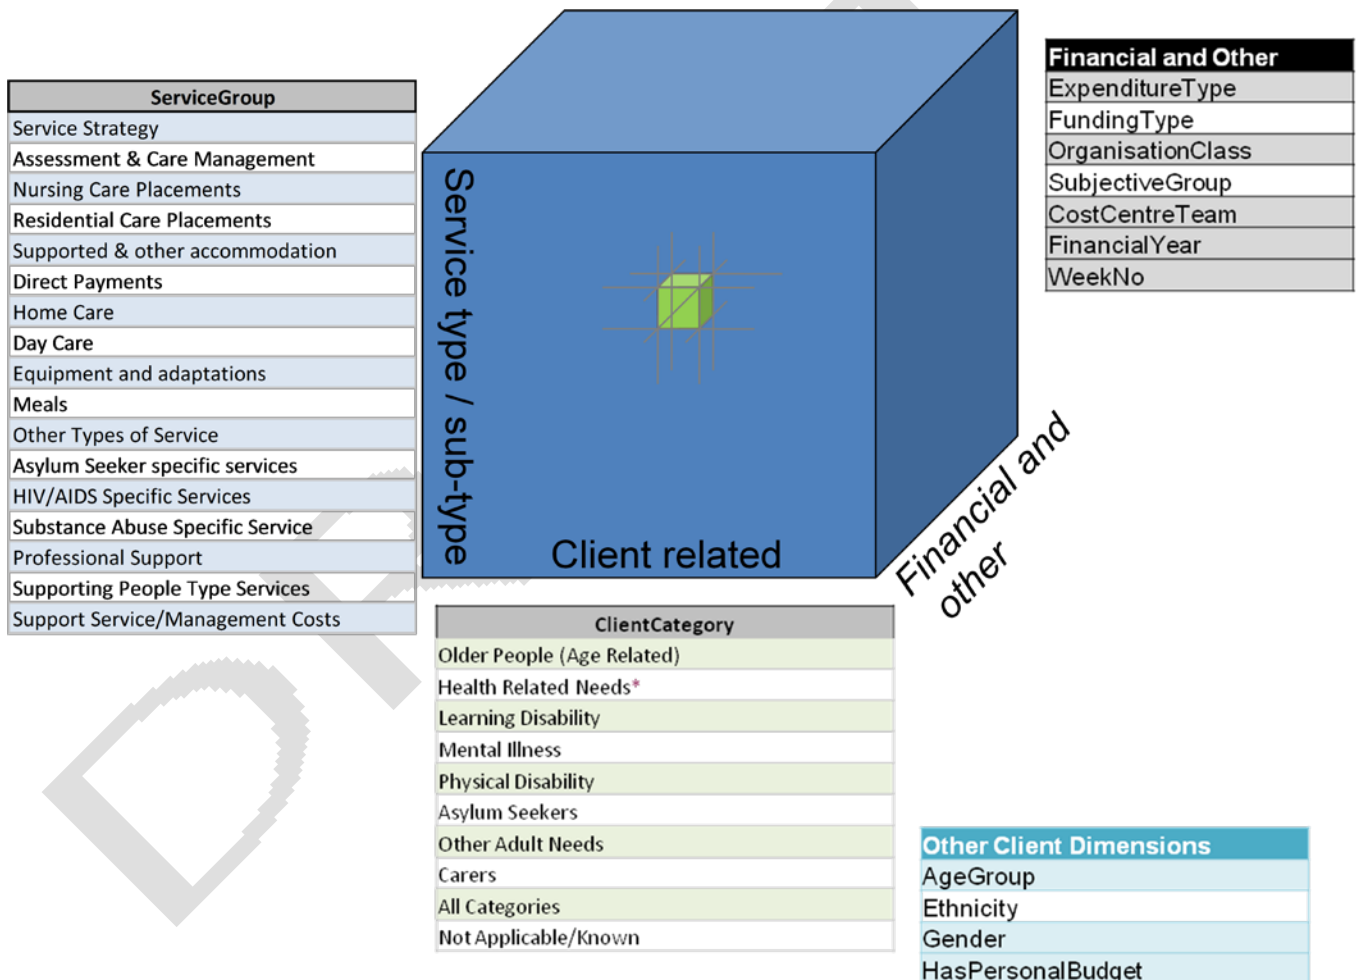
| ServiceGroup |
|---|
| Service Strategy |
| Assessment & Care Management |
| Nursing Care Placements |
| Residential Care Placements |
| Supported & other accommodation |
| Direct Payments |
| Home Care |
| Day Care |
| Equipment and adaptations |
| Meals |
| Other Types of Service |
| Asylum Seeker specific services |
| HIV/AIDS Specific Services |
| Substance Abuse Specific Service |
| Professional Support |
| Supporting People Type Services |
| Support Service/Management Costs |

Service type / sub-type

Client related

Financial and other

| Financial and Other |
|---|
| ExpenditureType |
| FundingType |
| OrganisationClass |
| SubjectiveGroup |
| CostCentreTeam |
| FinancialYear |
| WeekNo |

| ClientCategory |
|---|
| Older People (Age Related) |
| Health Related Needs* |
| Learning Disability |
| Mental Illness |
| Physical Disability |
| Asylum Seekers |
| Other Adult Needs |
| Carers |
| All Categories |
| Not Applicable/Known |

| Other Client Dimensions |
|---|
| AgeGroup |
| Ethnicity |
| Gender |
| HasPersonalBudget |

DRAFT